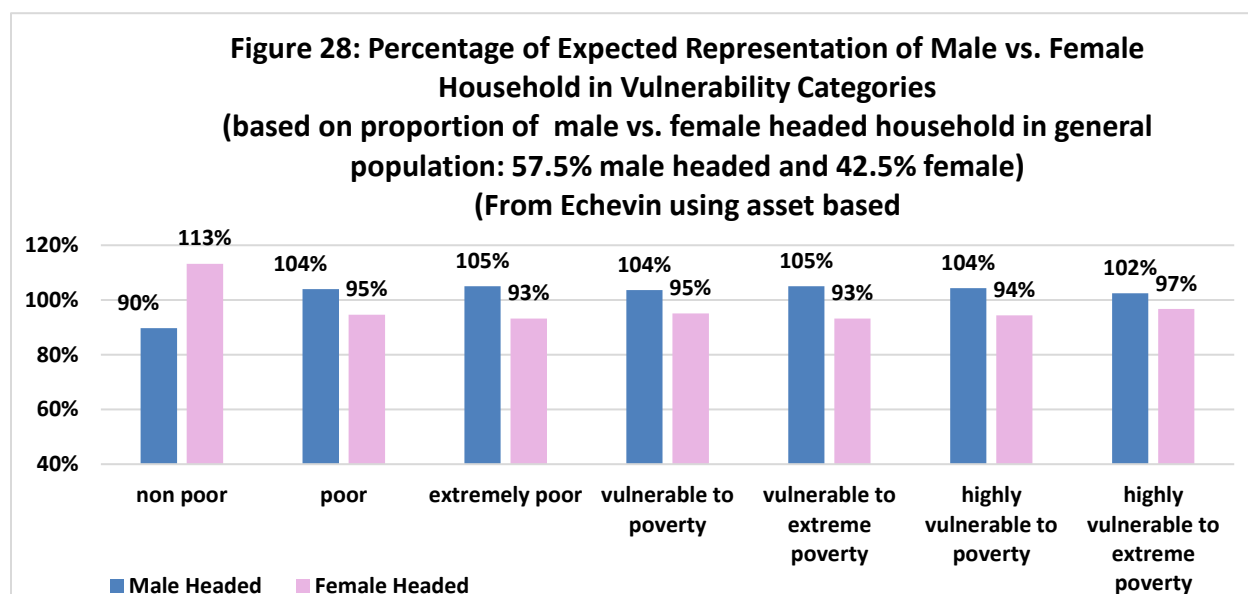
Figure 28: Percentage of Expected Representation of Male vs. Female Household in Vulnerability Categories
(based on proportion of male vs. female headed household in general population: 57.5% male headed and 42.5% female)
(From Echevin using asset based

120%
100%
80%
60%
40%

90%
113%
104%
95%
105%
93%
104%
95%
105%
93%
104%
94%
102%
97%

non poor
poor
extremely poor
vulnerable to poverty
vulnerable to extreme poverty
highly vulnerable to poverty
highly vulnerable to extreme poverty

Male Headed
Female Headed